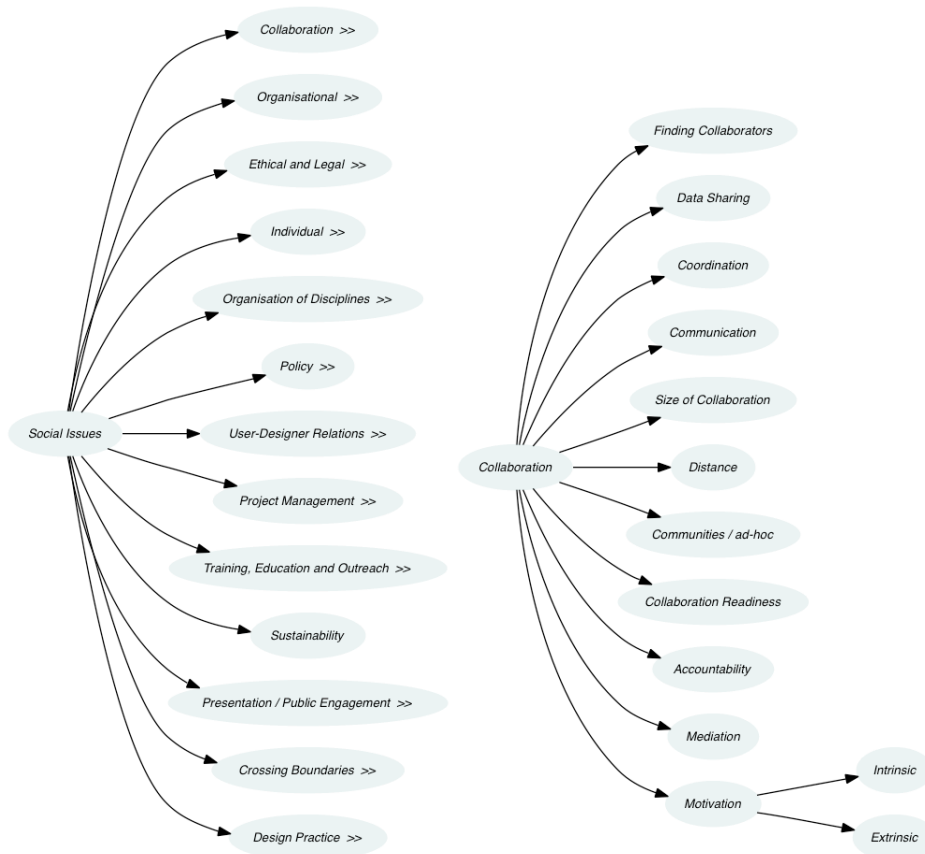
Social Issues

Collaboration >>

Organisational >>

Ethical and Legal >>

Individual >>

Organisation of Disciplines >>

Policy >>

User-Designer Relations >>

Project Management >>

Training, Education and Outreach >>

Sustainability

Presentation / Public Engagement >>

Crossing Boundaries >>

Design Practice >>

Collaboration

Finding Collaborators

Data Sharing

Coordination

Communication

Size of Collaboration

Distance

Communities / ad-hoc

Collaboration Readiness

Accountability

Mediation

Motivation

Intrinsic

Extrinsic